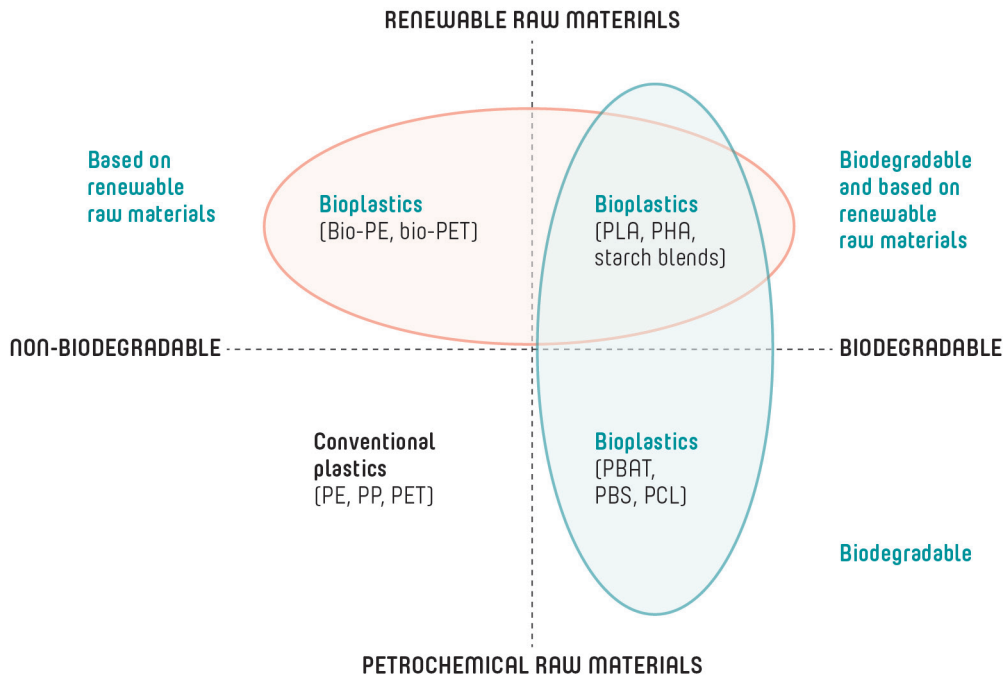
RENEWABLE RAW MATERIALS

Based on renewable raw materials

Bioplastics
(Bio-PE, bio-PET)

Bioplastics
(PLA, PHA, starch blends)

Biodegradable and based on renewable raw materials

NON-BIODEGRADABLE

BIODEGRADABLE

Conventional plastics
(PE, PP, PET)

Bioplastics
(PBAT, PBS, PCL)

Biodegradable

PETROCHEMICAL RAW MATERIALS